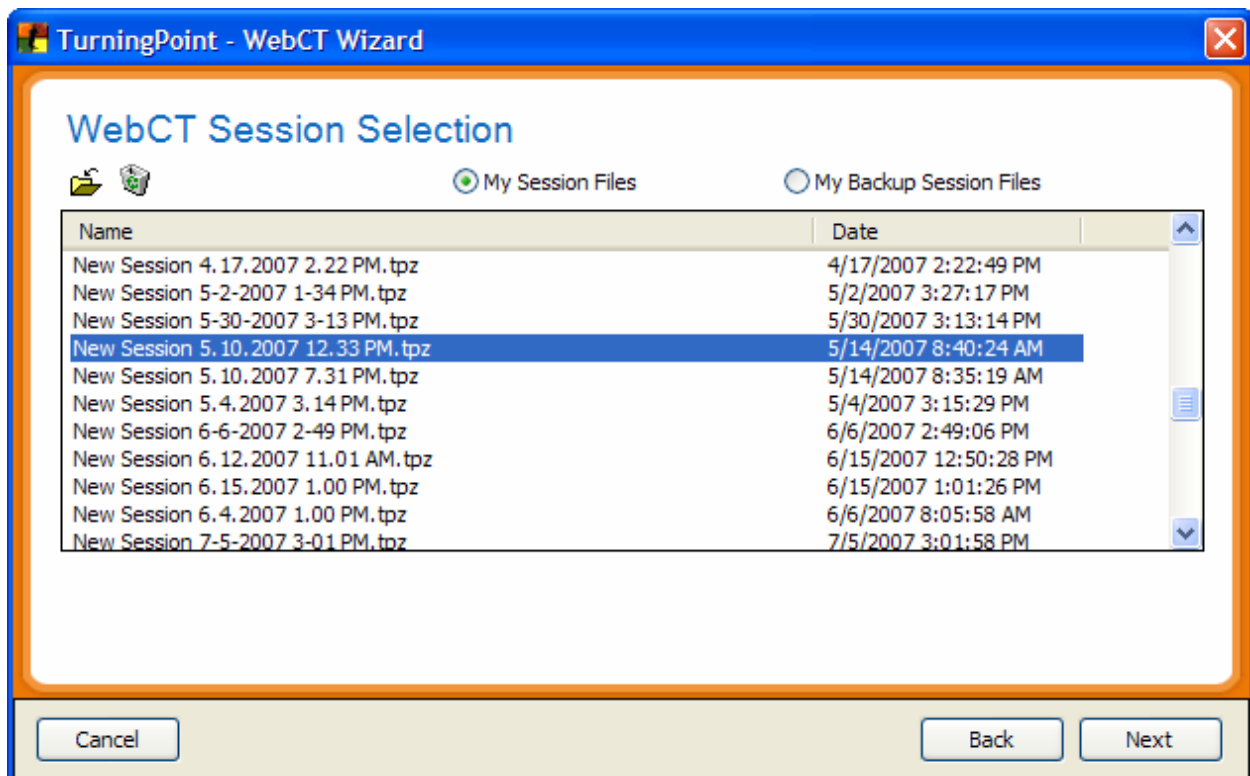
TurningPoint - WebCT Wizard

WebCT Session Selection

My Session Files

My Backup Session Files

| Name | Date |
|---|---|
| New Session 4.17.2007 2.22 PM.tpz | 4/17/2007 2:22:49 PM |
| New Session 5-2-2007 1-34 PM.tpz | 5/2/2007 3:27:17 PM |
| New Session 5-30-2007 3-13 PM.tpz | 5/30/2007 3:13:14 PM |
| New Session 5.10.2007 12.33 PM.tpz | 5/14/2007 8:40:24 AM |
| New Session 5.10.2007 7.31 PM.tpz | 5/14/2007 8:35:19 AM |
| New Session 5.4.2007 3.14 PM.tpz | 5/4/2007 3:15:29 PM |
| New Session 6-6-2007 2-49 PM.tpz | 6/6/2007 2:49:06 PM |
| New Session 6.12.2007 11.01 AM.tpz | 6/15/2007 12:50:28 PM |
| New Session 6.15.2007 1.00 PM.tpz | 6/15/2007 1:01:26 PM |
| New Session 6.4.2007 1.00 PM.tpz | 6/6/2007 8:05:58 AM |
| New Session 7-5-2007 3-01 PM.tpz | 7/5/2007 3:01:58 PM |

Cancel

Back

Next